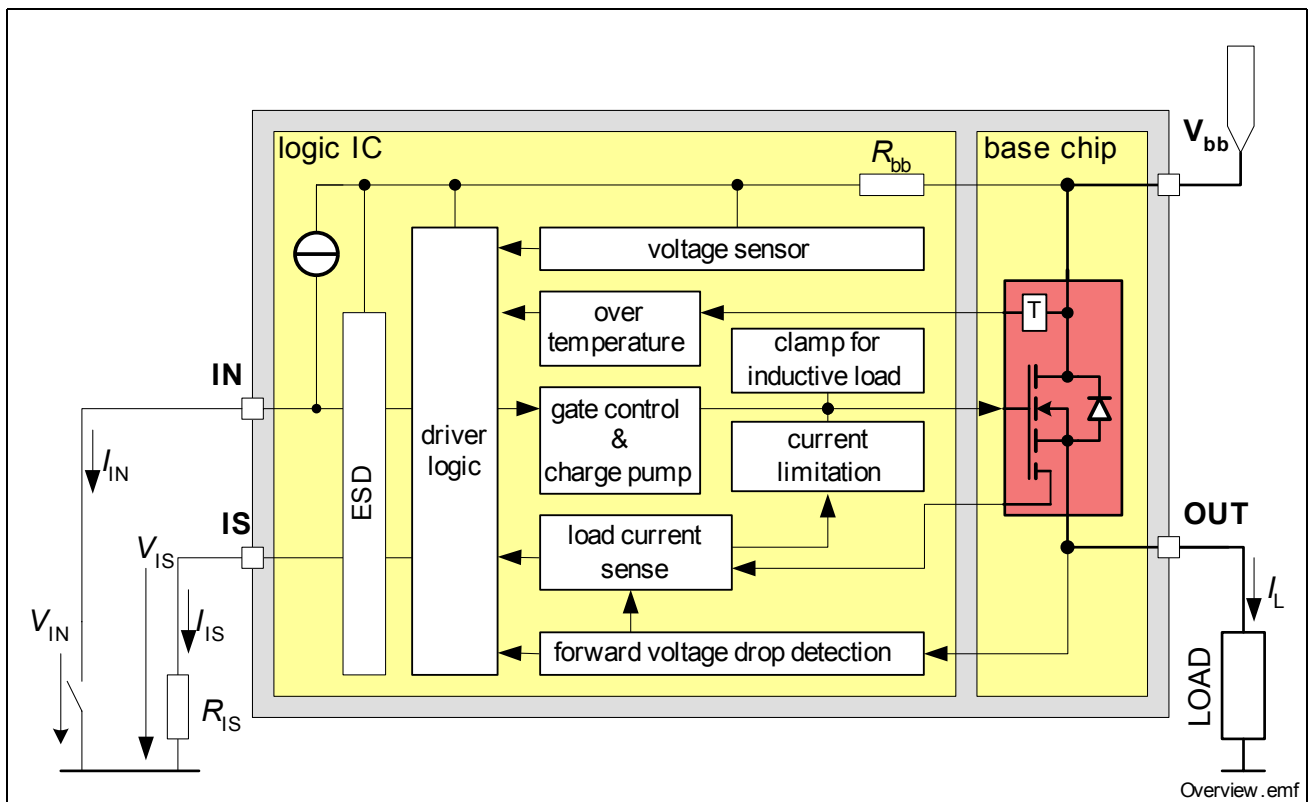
logic IC

$R_{bb}$

base chip

$V_{bb}$

voltage sensor

over temperature

T

clamp for inductive load

IN

gate control & charge pump

driver logic

current limitation

$I_{IN}$

ESD

IS

$V_{IS}$

load current sense

OUT

$I_L$

$V_{IN}$

$I_{IS}$

forward voltage drop detection

LOAD

$R_{IS}$

Overview.emf